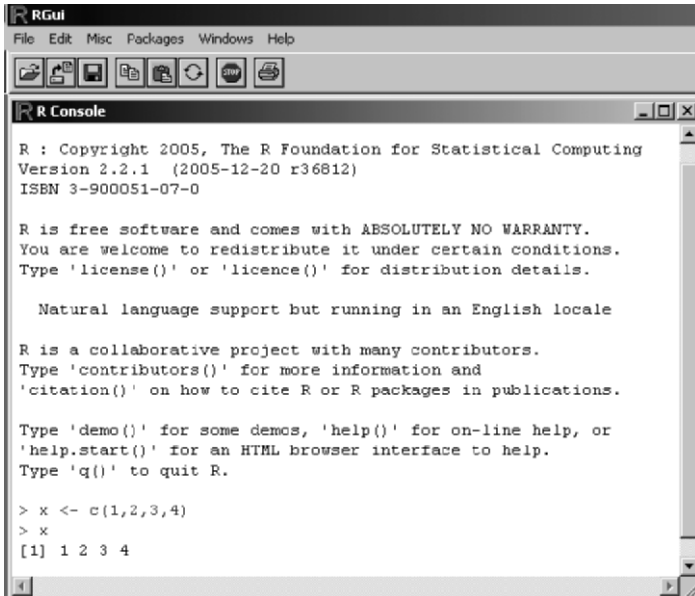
RGui

File Edit Misc Packages Windows Help

R Console

R : Copyright 2005, The R Foundation for Statistical Computing
Version 2.2.1 (2005-12-20 r36812)
ISBN 3-900051-07-0

R is free software and comes with ABSOLUTELY NO WARRANTY.
You are welcome to redistribute it under certain conditions.
Type 'license()' or 'licence()' for distribution details.

Natural language support but running in an English locale

R is a collaborative project with many contributors.
Type 'contributors()' for more information and
'citation()' on how to cite R or R packages in publications.

Type 'demo()' for some demos, 'help()' for on-line help, or
'help.start()' for an HTML browser interface to help.
Type 'q()' to quit R.

> x <- c(1,2,3,4)
> x
[1] 1 2 3 4